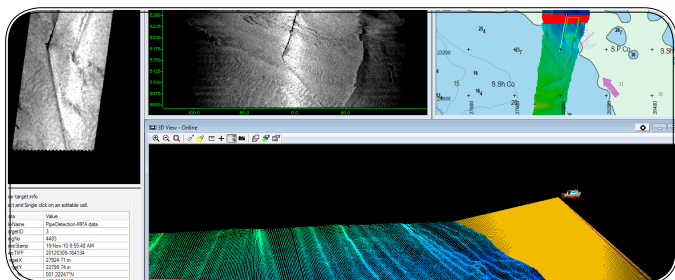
5200
5125
5150
5175
5100
5075
5050
5025
5000
100.0
50.0
0.0
50.0

23200
49
7
S.Sh.Co
15
8
S.Sh.Co
+ S.P.Co
31
23800
25400

3D View - Online

ew target info
ect and Single click on an editable cell.

| ata | Value |
|---|---|
| leName | PipeDetection-RPA data |
| argetID | 3 |
| ingNo | 4483 |
| meStamp | 19-Nov-10 8:55:48 AM |
| eoTIFF | 20120305-164134 |
| osX | 27924.71 m |
| osY | 22799.74 m |
| | 001.22247°N |